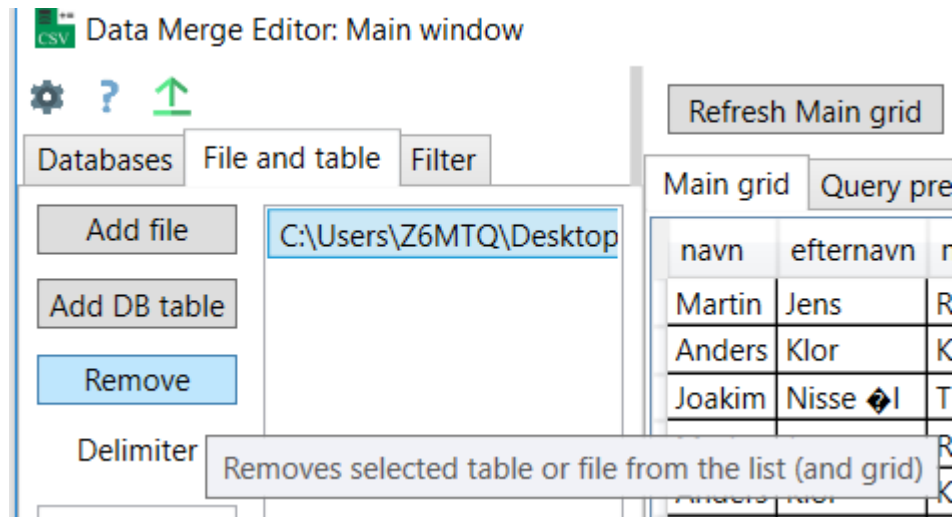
CSV Data Merge Editor: Main window

Refresh Main grid

Databases | File and table | Filter

Main grid | Query pre

Add file

C:\Users\Z6MTQ\Desktop

Add DB table

Remove

Delimiter

| navn | efternavn | n |
|---|---|---|
| Martin | Jens | R |
| Anders | Klor | K |
| Joakim | Nisse �l | T |
| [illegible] | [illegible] | R |
| Anders | Klor | K |

Removes selected table or file from the list (and grid)